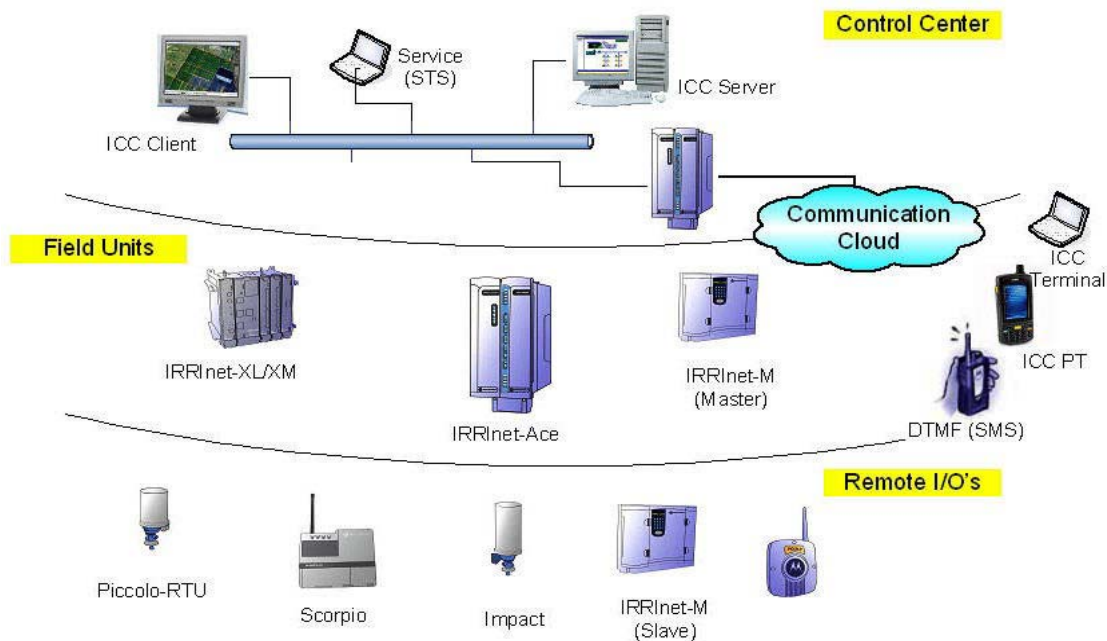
Control Center

Service (STS)

ICC Server

ICC Client

Communication Cloud

Field Units

ICC Terminal

ICC PT

IRRInet-XL/XM

IRRInet-M (Master)

IRRInet-Ace

DTMF (SMS)

Remote I/O's

Piccolo-RTU

Scorpio

Impact

IRRInet-M (Slave)